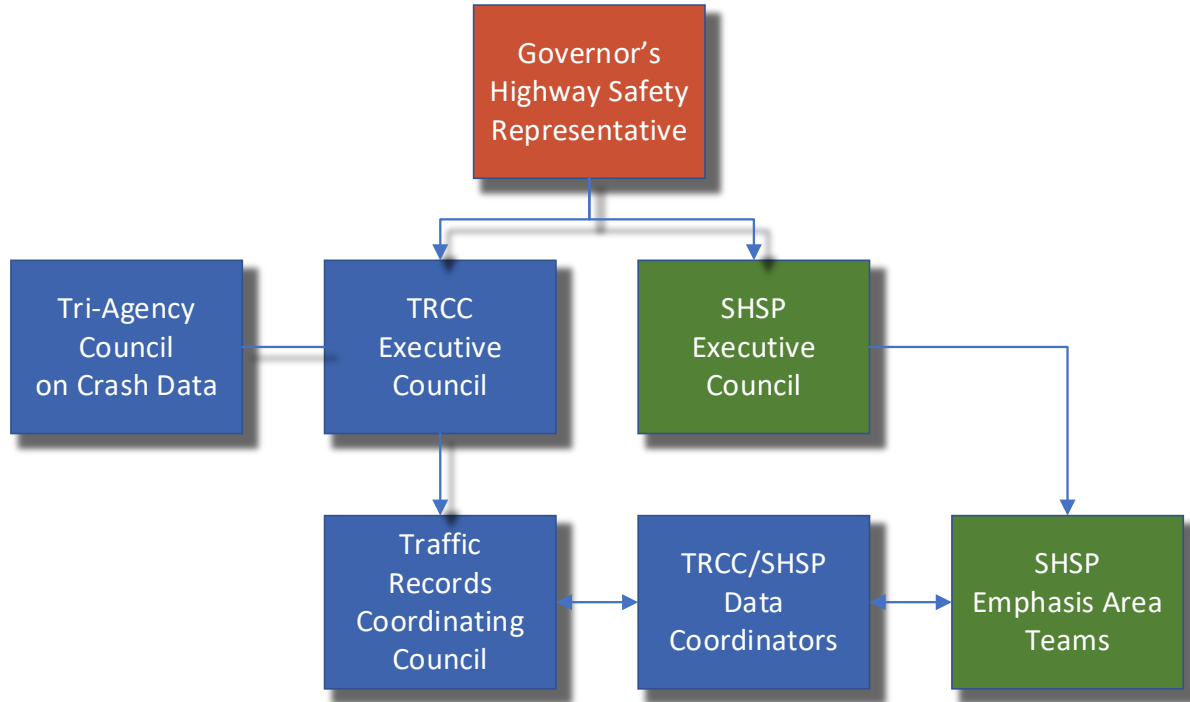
Governor's Highway Safety Representative

Tri-Agency Council on Crash Data

TRCC Executive Council

SHSP Executive Council

Traffic Records Coordinating Council

TRCC/SHSP Data Coordinators

SHSP Emphasis Area Teams